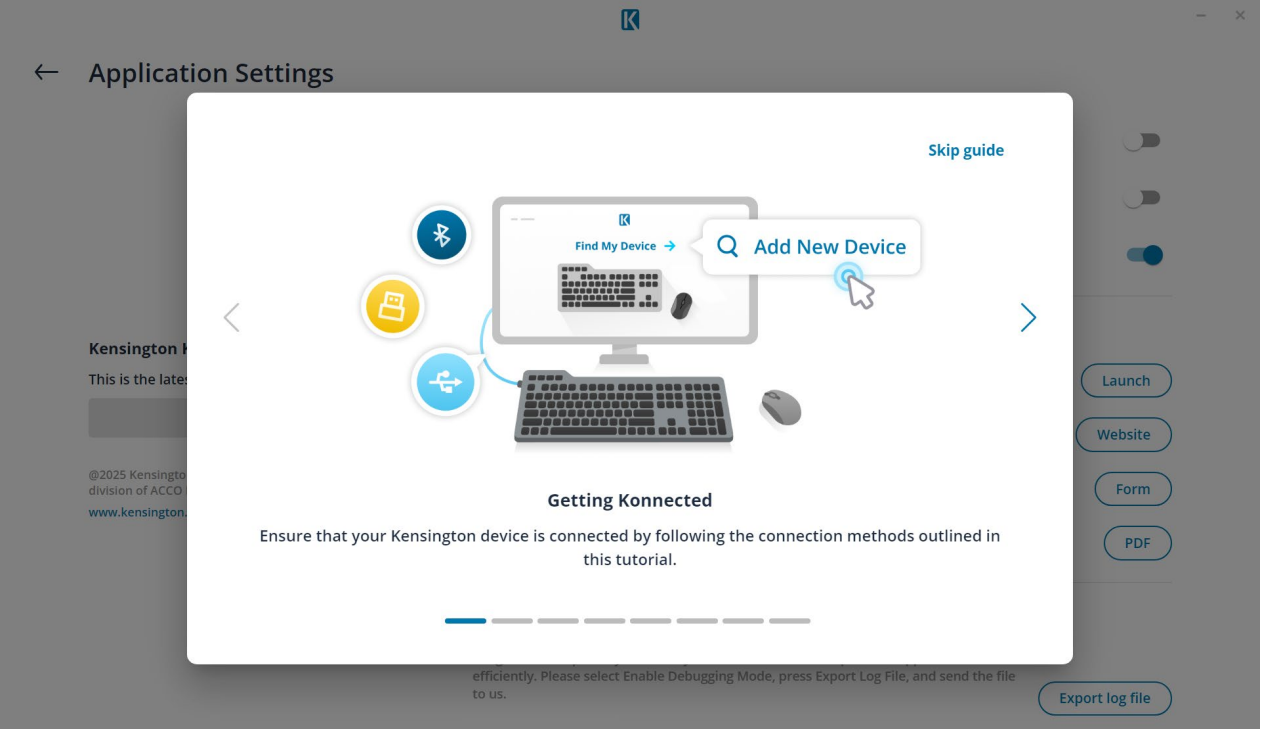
K

Application Settings

Skip guide

K
Find My Device →
Add New Device

Getting Konnected

Ensure that your Kensington device is connected by following the connection methods outlined in this tutorial.

Kensington K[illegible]

This is the lates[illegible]

@2025 Kensingto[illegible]
division of ACCO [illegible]

www.kensington.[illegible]

Launch

Website

Form

PDF

efficiently. Please select Enable Debugging Mode, press Export Log File, and send the file to us.

Export log file